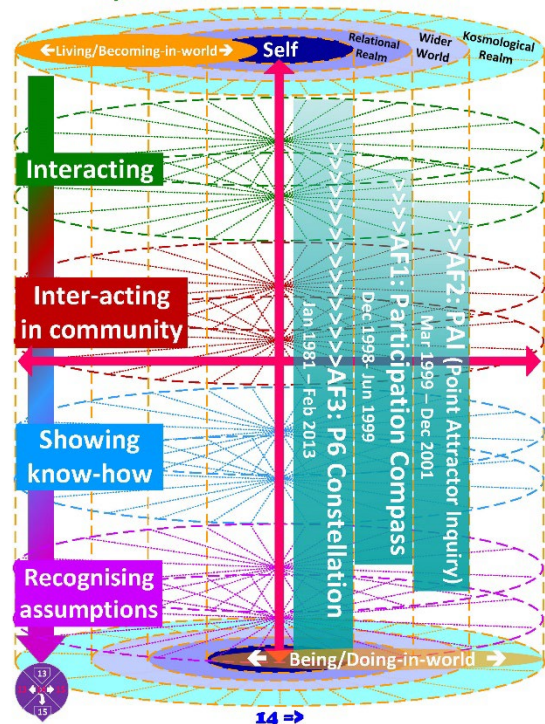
←Living/Becoming-in-world→

Self

Relational Realm

Wider World

Kosmological Realm

Interacting

Inter-acting in community

Showing know-how

Recognising assumptions

>>>>>>>>>AF3: P6 Constellation

Jan 1981 – Feb 2013

>>>>AF1: Participation Compass

Dec 1998 - Jun 1999

>>>AF2: PAI (Point Attractor Inquiry)

Mar 1999 – Dec 2001

← Being/Doing-in-world →

13

1

15

14 =>